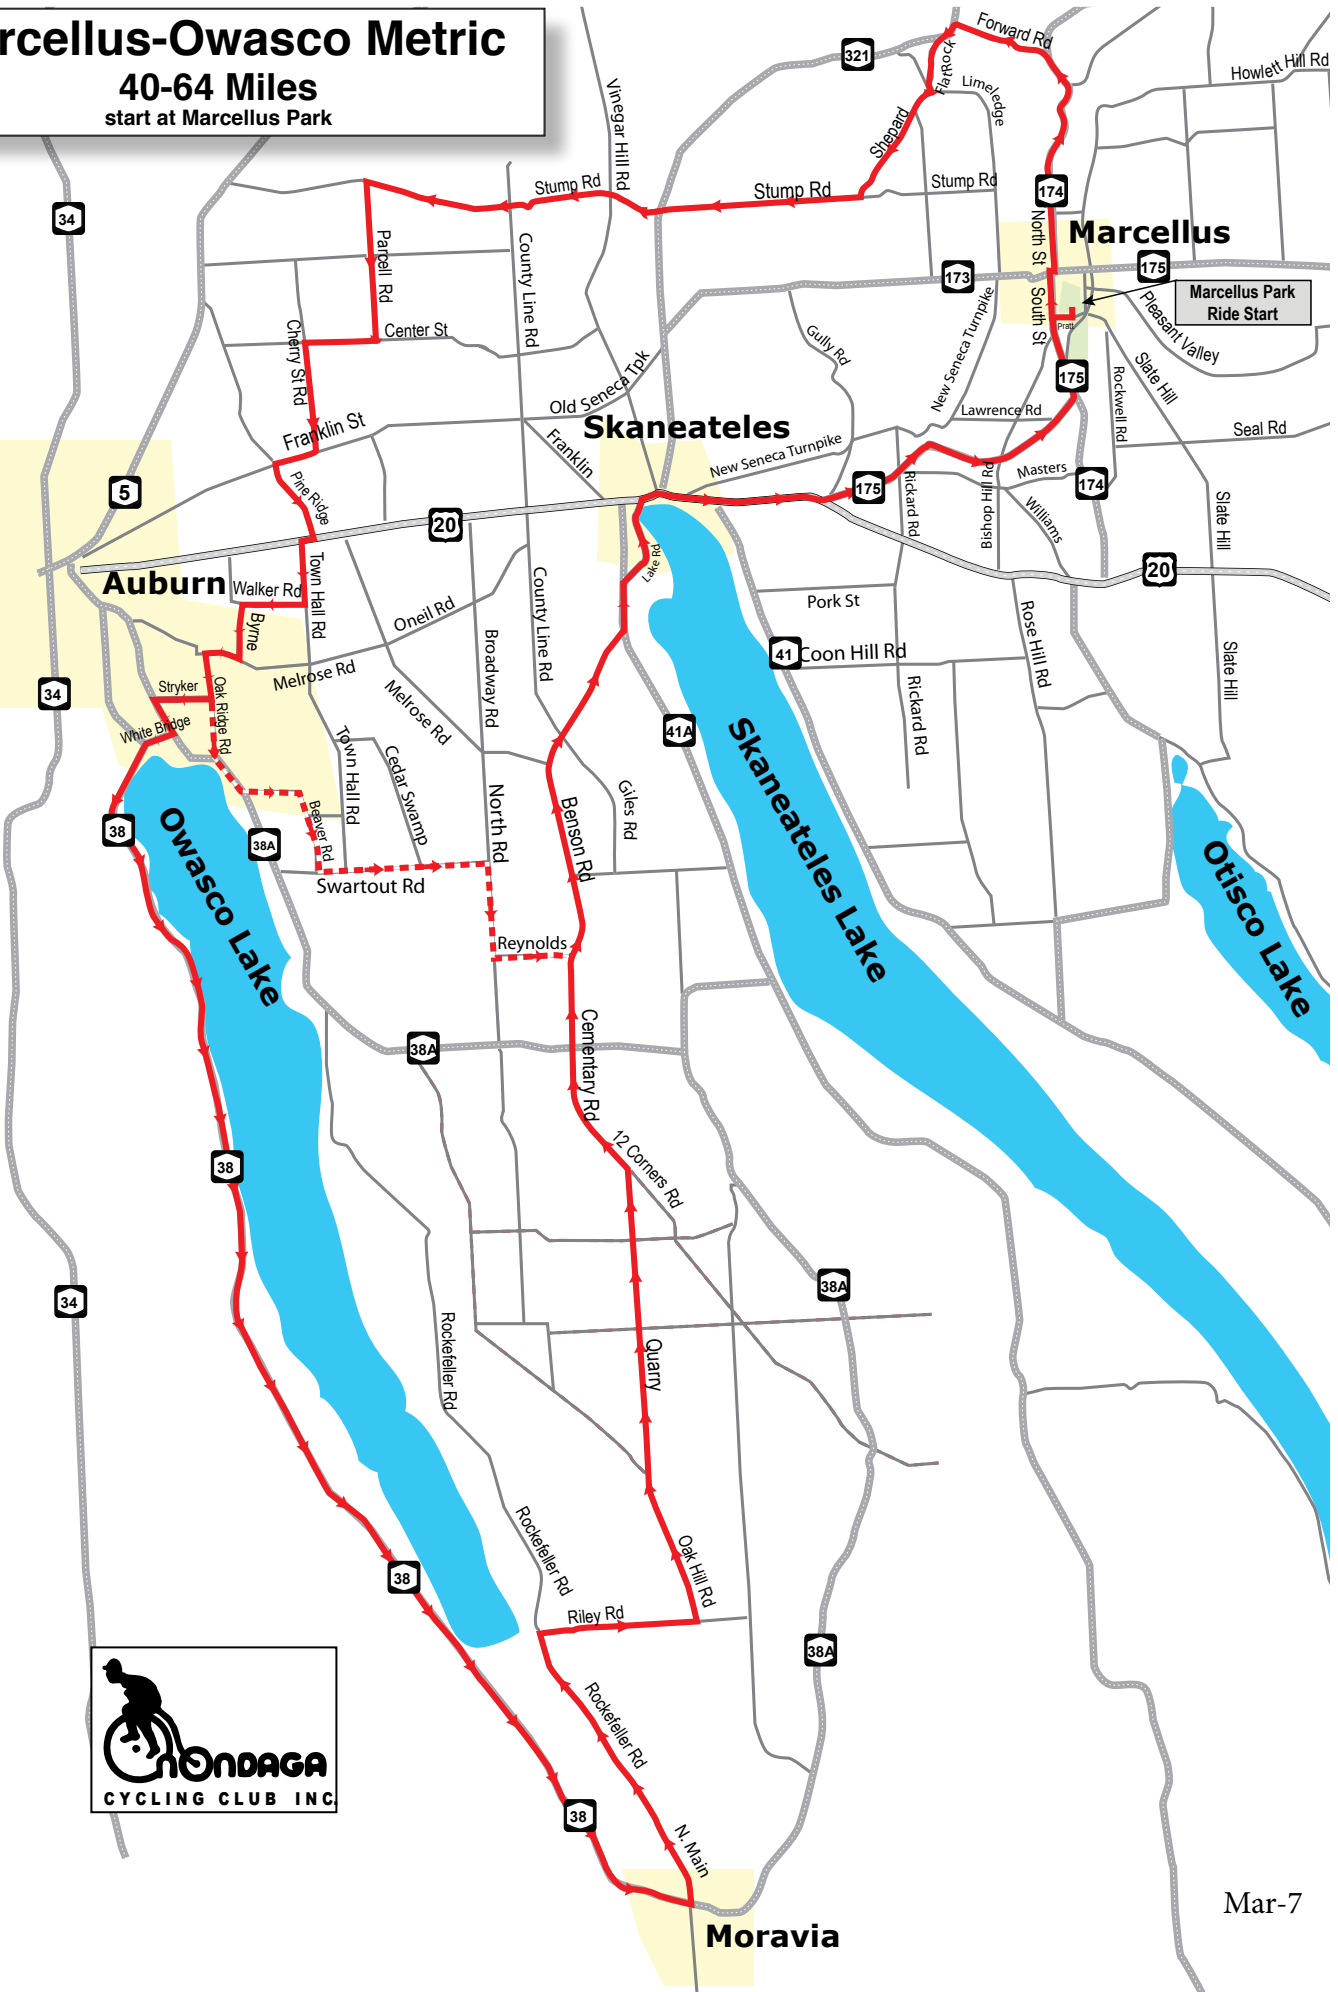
rcellus-Owasco Metric
40-64 Miles
start at Marcellus Park

Marcellus Park Ride Start

Marcellus
Skaneateles
Auburn
Moravia
Owasco Lake
Skaneateles Lake
Otisco Lake

Forward Rd
Howlett Hill Rd
321
FlatRock
Limeledge
Shepard
Stump Rd
Stump Rd
Stump Rd
174
175
173
North St
South St
Pratt
Pleasant Valley
Slate Hill
Rockwell Rd
175
Seal Rd
Gully Rd
New Seneca Turnpike
Lawrence Rd
Masters
174
Williams
Bishop Hill Rd
Rickard Rd
175
New Seneca Turnpike
Slate Hill
20
Rose Hill Rd
Slate Hill
Pork St
41
Coon Hill Rd
Rickard Rd
41A
Vinegar Hill Rd
County Line Rd
Parcell Rd
Center St
Cherry St Rd
Franklin St
Old Seneca Tpk
Franklin
Pine Ridge
20
34
5
34
Walker Rd
Byrne
Town Hall Rd
Oneil Rd
Broadway Rd
County Line Rd
Lake Rd
Melrose Rd
Melrose Rd
Stryker
Oak Ridge Rd
White Bridge
Town Hall Rd
Cedar Swamp
North Rd
Benson Rd
Giles Rd
38
38A
Beaver Rd
Swartout Rd
Reynolds
38A
Cementary Rd
12 Corners Rd
38
34
38A
Rockefeller Rd
Quarry
Rockefeller Rd
Oak Hill Rd
38
Riley Rd
38A
Rockefeller Rd
38
N. Main

ONONDAGA
CYCLING CLUB INC.

Mar-7